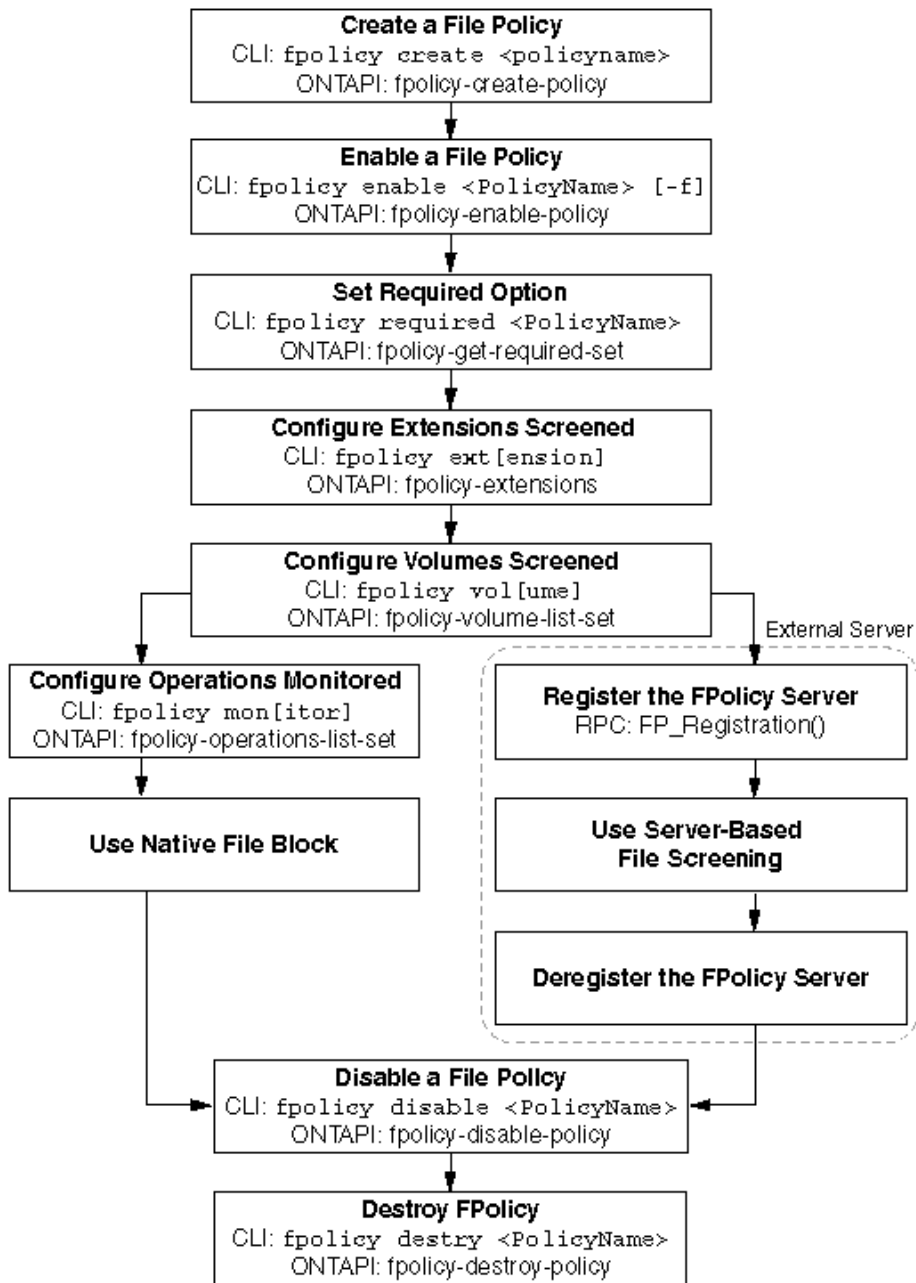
Create a File Policy
CLI: fpolicy create <policyname>
ONTAPI: fpolicy-create-policy

Enable a File Policy
CLI: fpolicy enable <PolicyName> [-f]
ONTAPI: fpolicy-enable-policy

Set Required Option
CLI: fpolicy required <PolicyName>
ONTAPI: fpolicy-get-required-set

Configure Extensions Screened
CLI: fpolicy ext[ension]
ONTAPI: fpolicy-extensions

Configure Volumes Screened
CLI: fpolicy vol[ume]
ONTAPI: fpolicy-volume-list-set

Configure Operations Monitored
CLI: fpolicy mon[itor]
ONTAPI: fpolicy-operations-list-set

Use Native File Block

External Server

Register the FPolicy Server
RPC: FP_Registration()

Use Server-Based File Screening

Deregister the FPolicy Server

Disable a File Policy
CLI: fpolicy disable <PolicyName>
ONTAPI: fpolicy-disable-policy

Destroy FPolicy
CLI: fpolicy destry <PolicyName>
ONTAPI: fpolicy-destroy-policy